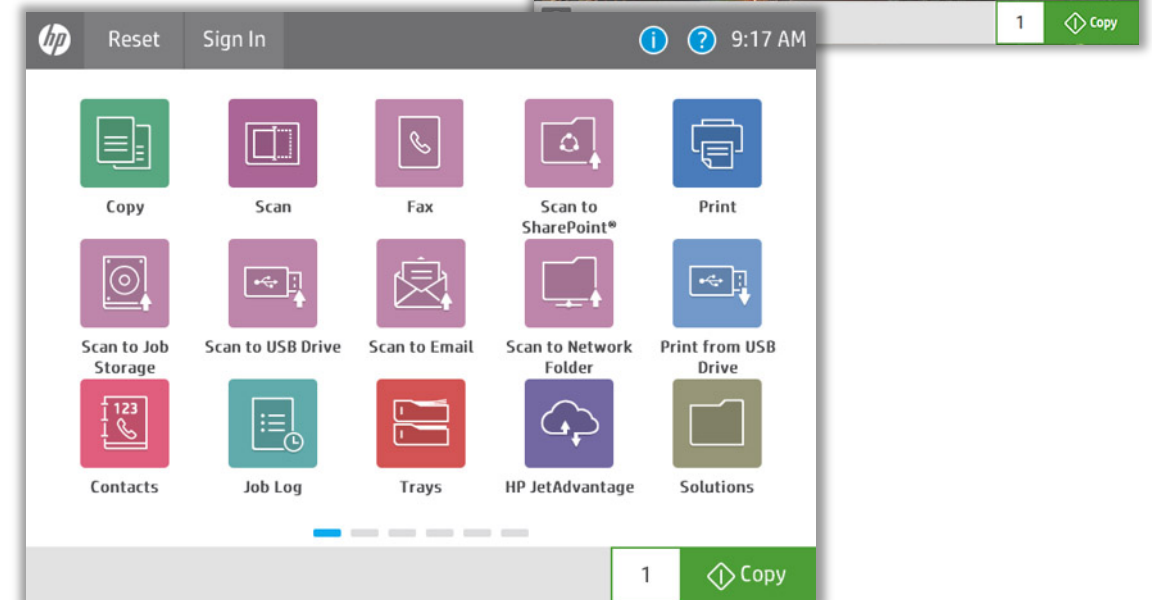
1 Copy

hp Reset Sign In 9:17 AM

Copy
Scan
Fax
Scan to SharePoint®
Print
Scan to Job Storage
Scan to USB Drive
Scan to Email
Scan to Network Folder
Print from USB Drive
123
Contacts
Job Log
Trays
HP JetAdvantage
Solutions

1 Copy